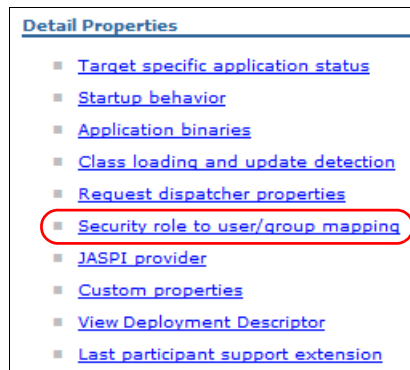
Detail Properties

- Target specific application status
- Startup behavior
- Application binaries
- Class loading and update detection
- Request dispatcher properties
- Security role to user/group mapping
- JASPI provider
- Custom properties
- View Deployment Descriptor
- Last participant support extension